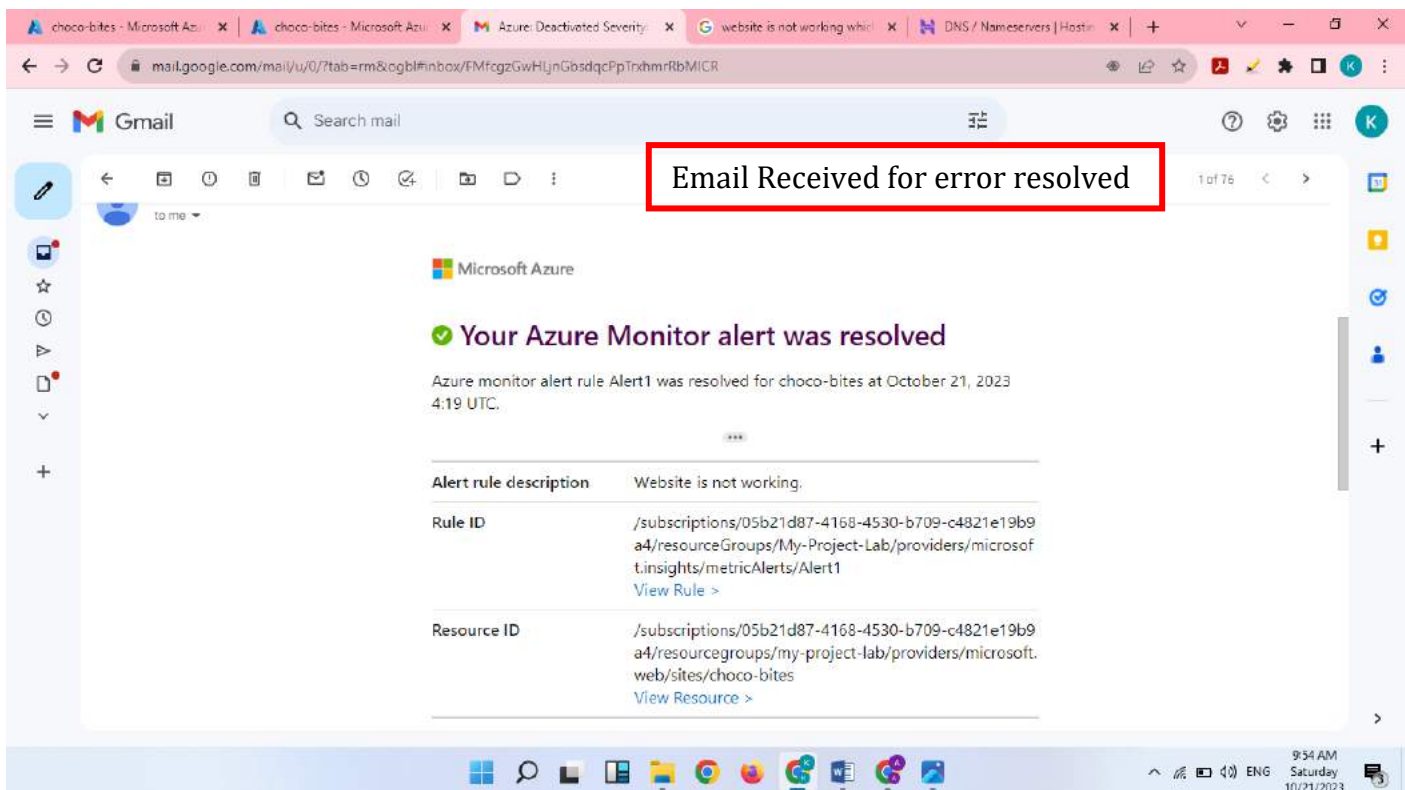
choco-bites - Microsoft Azu ×
choco-bites - Microsoft Azu ×
Azure: Deactivated Severity ×
website is not working whic ×
DNS / Nameservers | Hostin ×
+

mail.google.com/mail/u/0/?tab=rm&ogbl#inbox/FMfcgzGwHLjnGbsdqcPpTrxhmrRbMICR

Gmail
Search mail

Email Received for error resolved

1 of 76

to me

Microsoft Azure

Your Azure Monitor alert was resolved

Azure monitor alert rule Alert1 was resolved for choco-bites at October 21, 2023 4:19 UTC.

| Alert rule description | Website is not working. |
|---|---|
| Rule ID | /subscriptions/05b21d87-4168-4530-b709-c4821e19b9a4/resourceGroups/My-Project-Lab/providers/microsoft.insights/metricAlerts/Alert1 View Rule > |
| Resource ID | /subscriptions/05b21d87-4168-4530-b709-c4821e19b9a4/resourcegroups/my-project-lab/providers/microsoft.web/sites/choco-bites View Resource > |

ENG
9:54 AM
Saturday
10/21/2023